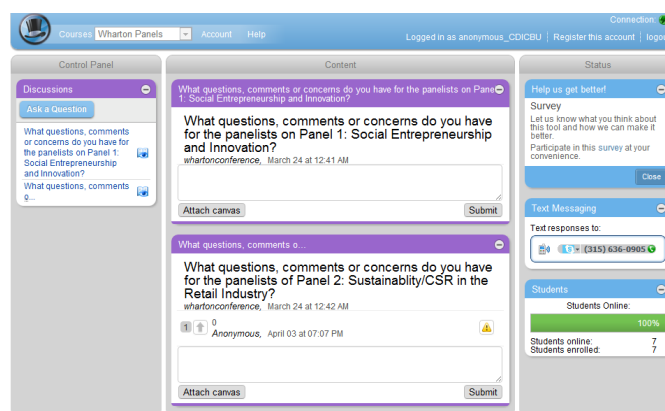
Courses Wharton Panels Account Help

Connection:

Logged in as anonymous_CDICBU | Register this account | logout

Control Panel

Discussions

Ask a Question

What questions, comments or concerns do you have for the panelists on Panel 1: Social Entrepreneurship and Innovation?

What questions, comments o...

Content

What questions, comments or concerns do you have for the panelists on Panel 1: Social Entrepreneurship and Innovation?

What questions, comments or concerns do you have for the panelists on Panel 1: Social Entrepreneurship and Innovation?

whartonconference, March 24 at 12:41 AM

Attach canvas

Submit

What questions, comments o...

What questions, comments or concerns do you have for the panelists of Panel 2: Sustainablity/CSR in the Retail Industry?

whartonconference, March 24 at 12:42 AM

1

0

Anonymous, April 03 at 07:07 PM

Attach canvas

Submit

Status

Help us get better!

Survey

Let us know what you think about this tool and how we can make it better.

Participate in this survey at your convenience.

Close

Text Messaging

Text responses to:

(315) 636-0905

Students

Students Online:

100%

Students online: 7

Students enrolled: 7